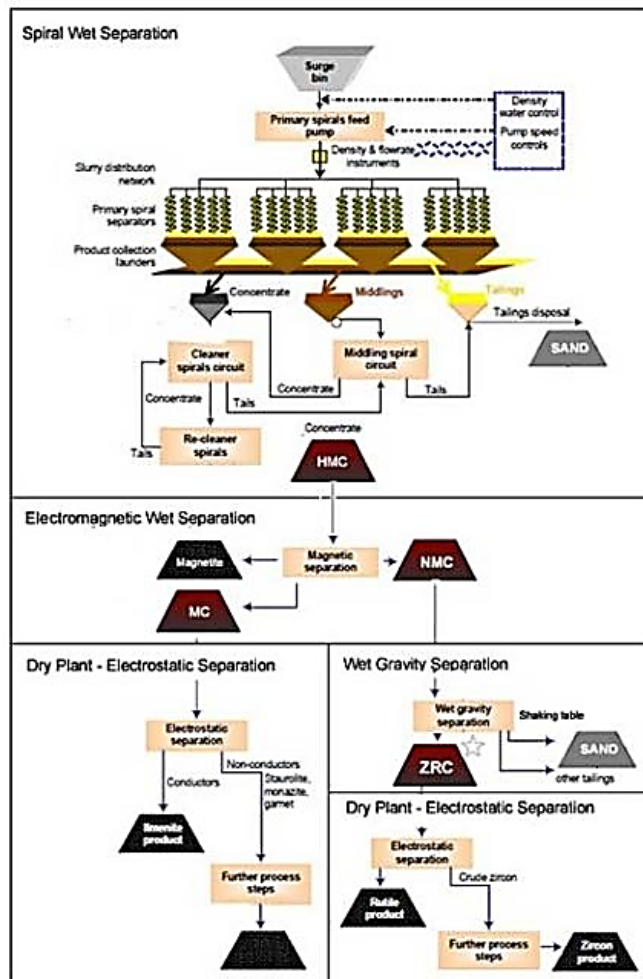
Spiral Wet Separation

Surge bin

Density water control

Pump speed controls

Primary spirals feed pump

Density & flowrate instruments

Slurry distribution network

Primary spiral separators

Product collection launders

Concentrate

Middlings

Tailings

Tailings disposal

SAND

Cleaner spirals circuit

Middling spiral circuit

Concentrate

Concentrate

Tails

Tails

Re-cleaner spirals

Tails

Concentrate

HMC

Electromagnetic Wet Separation

Magnetite

Magnetic separation

NMC

MC

Dry Plant - Electrostatic Separation

Electrostatic separation

Conductors

Non-conductors Staurolite, monazite, garnet

Ilmenite product

Further process steps

Wet Gravity Separation

Wet gravity separation

Shaking table

SAND

other tailings

ZRC

Dry Plant - Electrostatic Separation

Electrostatic separation

Crude zircon

Rutile product

Further process steps

Zircon product